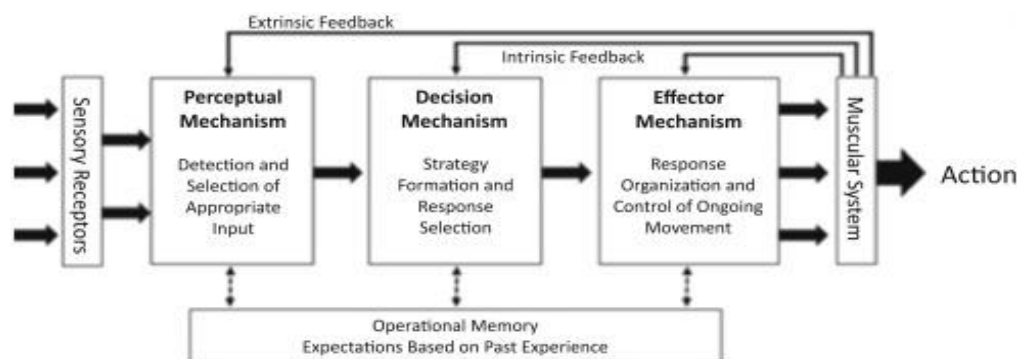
Extrinsic Feedback

Intrinsic Feedback

Sensory Receptors

Perceptual Mechanism

Detection and Selection of Appropriate Input

Decision Mechanism

Strategy Formation and Response Selection

Effector Mechanism

Response Organization and Control of Ongoing Movement

Muscular System

Action

Operational Memory
Expectations Based on Past Experience